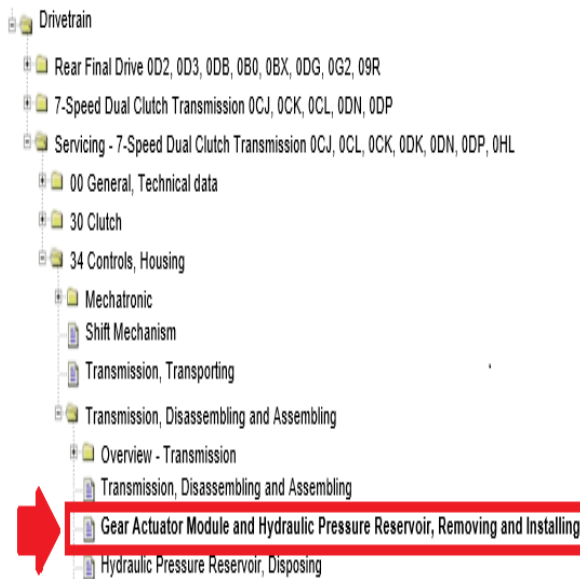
Drivetrain
Rear Final Drive 0D2, 0D3, 0DB, 0B0, 0BX, 0DG, 0G2, 09R
7-Speed Dual Clutch Transmission 0CJ, 0CK, 0CL, 0DN, 0DP
Servicing - 7-Speed Dual Clutch Transmission 0CJ, 0CL, 0CK, 0DK, 0DN, 0DP, 0HL
00 General, Technical data
30 Clutch
34 Controls, Housing
Mechatronic
Shift Mechanism
Transmission, Transporting
Transmission, Disassembling and Assembling
Overview - Transmission
Transmission, Disassembling and Assembling
Gear Actuator Module and Hydraulic Pressure Reservoir, Removing and Installing
Hydraulic Pressure Reservoir, Disposing